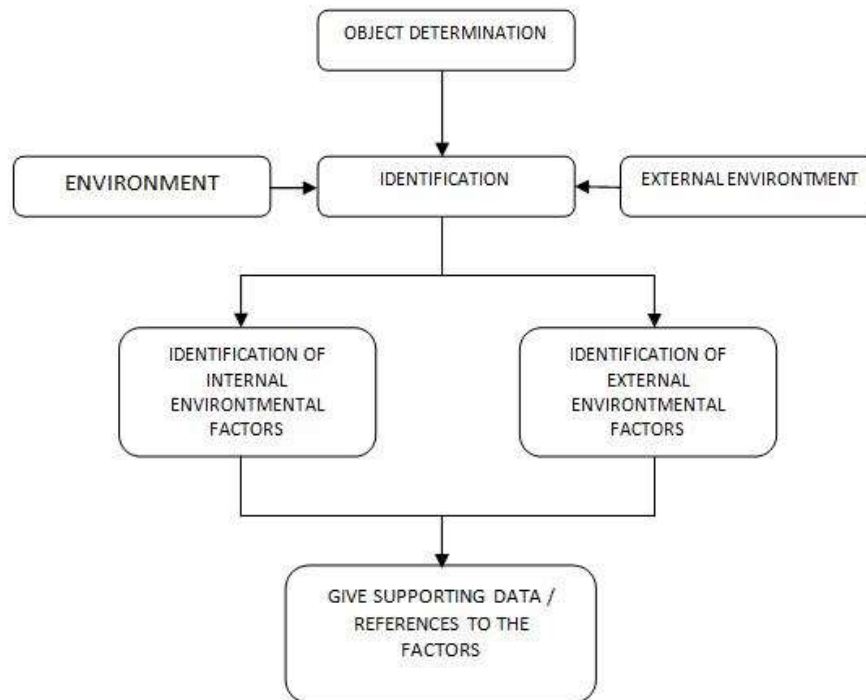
OBJECT DETERMINATION

ENVIRONMENT

IDENTIFICATION

EXTERNAL ENVIRONTMENT

IDENTIFICATION OF INTERNAL ENVIRONTMENTAL FACTORS

IDENTIFICATION OF EXTERNAL ENVIRONTMENTAL FACTORS

GIVE SUPPORTING DATA / REFERENCES TO THE FACTORS